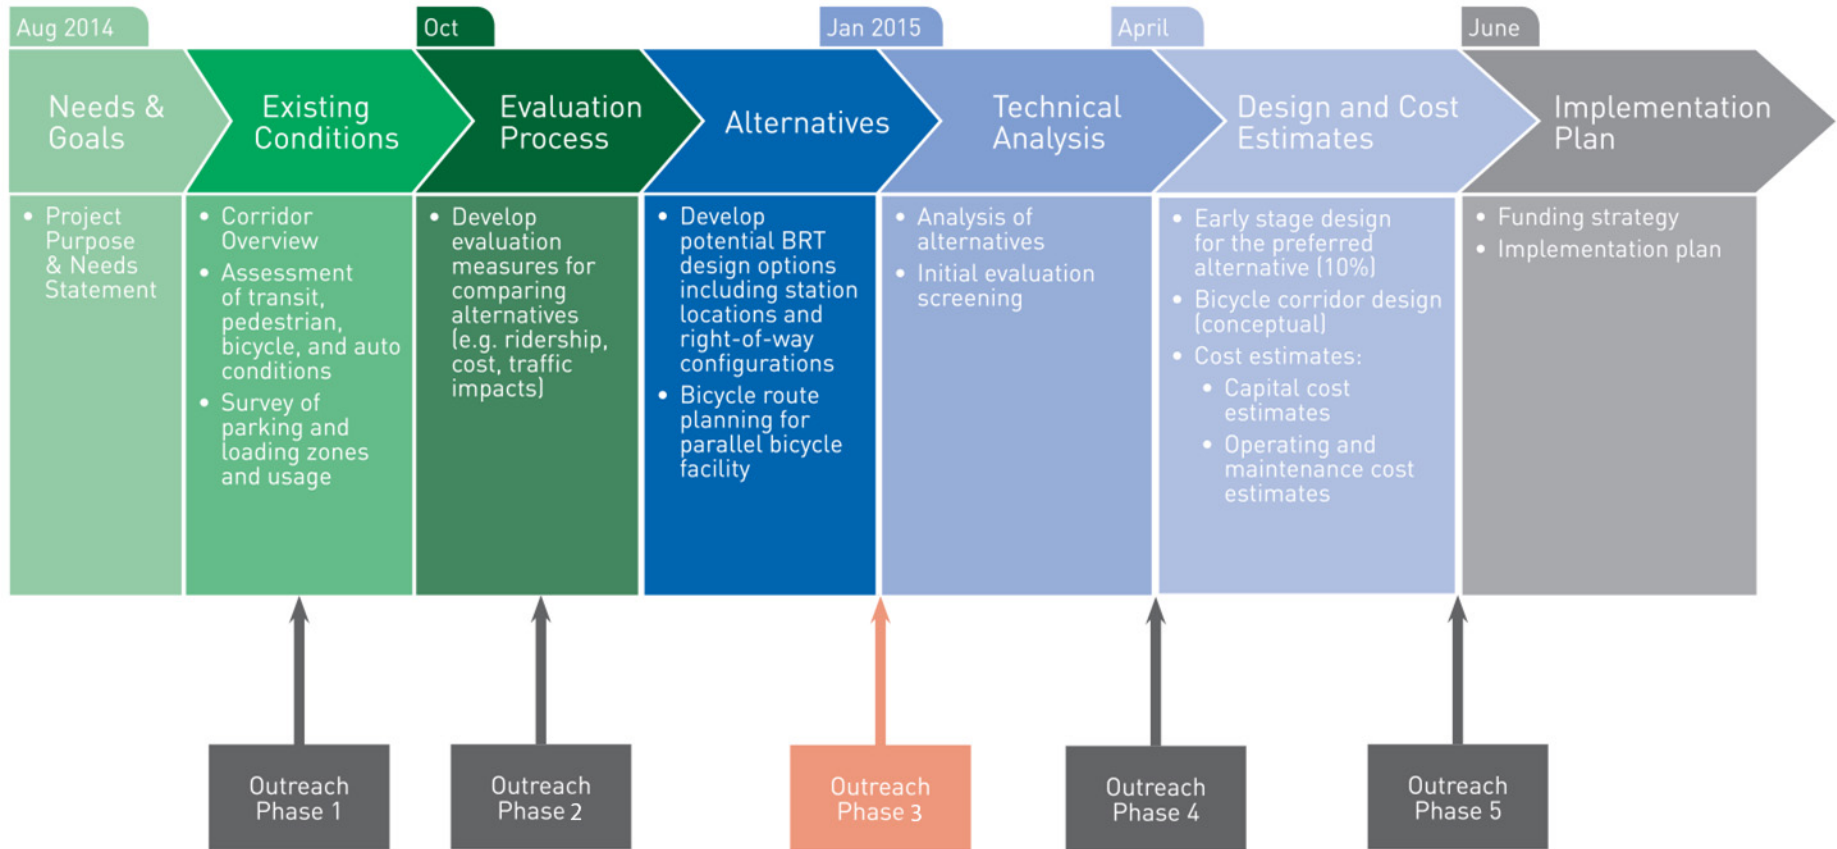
Aug 2014

Needs & Goals

- Project Purpose & Needs Statement

Existing Conditions

- Corridor Overview
- Assessment of transit, pedestrian, bicycle, and auto conditions
- Survey of parking and loading zones and usage

Oct

Evaluation Process

- Develop evaluation measures for comparing alternatives (e.g. ridership, cost, traffic impacts)

Alternatives

- Develop potential BRT design options including station locations and right-of-way configurations
- Bicycle route planning for parallel bicycle facility

Jan 2015

Technical Analysis

- Analysis of alternatives
- Initial evaluation screening

April

Design and Cost Estimates

- Early stage design for the preferred alternative (10%)
- Bicycle corridor design (conceptual)
- Cost estimates:
  - Capital cost estimates
  - Operating and maintenance cost estimates

June

Implementation Plan

- Funding strategy
- Implementation plan

Outreach Phase 1

Outreach Phase 2

Outreach Phase 3

Outreach Phase 4

Outreach Phase 5